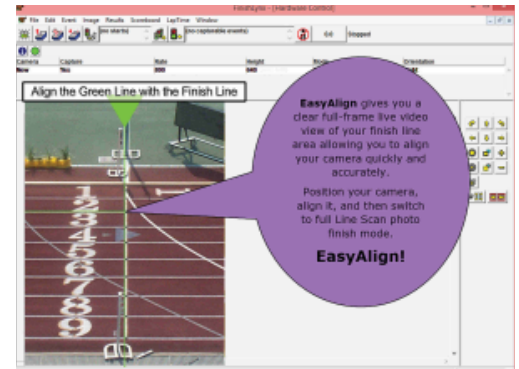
FinishLynx - [Hardware Control]

File Edit Event Image Results Scoreboard LapTime Window

(no starts)

(no capturable events)

Go

Stopped

Camera

Capture

Rate

Height

Orientation

New

No

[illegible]

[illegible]

Align the Green Line with the Finish Line

1
2
3
4
5
6
7
8
9

**EasyAlign** gives you a clear full-frame live video view of your finish line area allowing you to align your camera quickly and accurately.

Position your camera, align it, and then switch to full Line Scan photo finish mode.

**EasyAlign!**